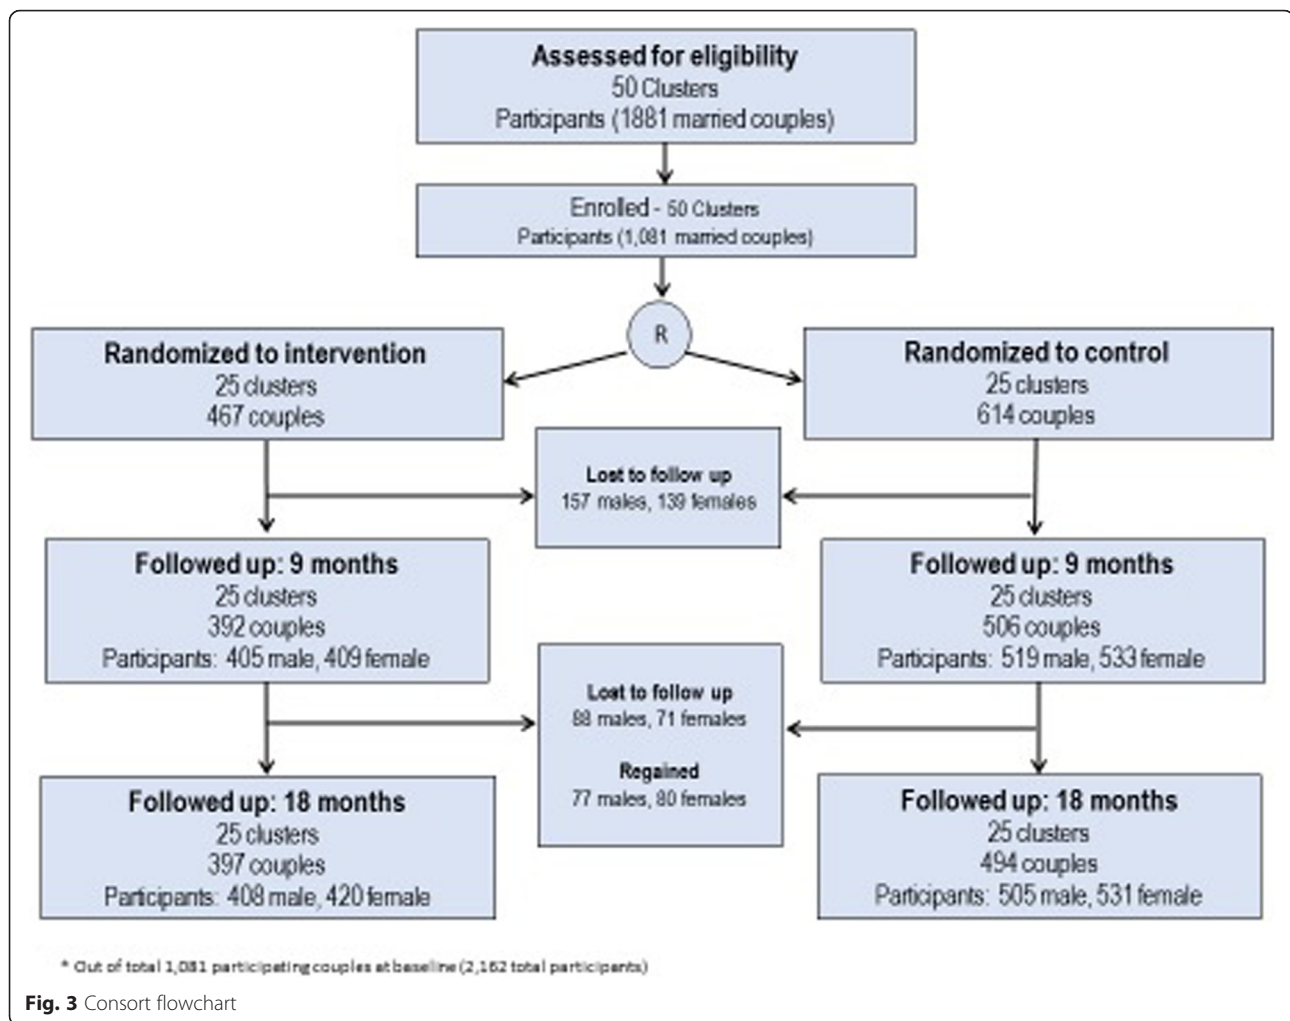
Assessed for eligibility
50 Clusters
Participants (1881 married couples)

Enrolled - 50 Clusters
Participants (1,081 married couples)

R

Randomized to intervention
25 clusters
467 couples

Randomized to control
25 clusters
614 couples

Lost to follow up
157 males, 139 females

Followed up: 9 months
25 clusters
392 couples
Participants: 405 male, 409 female

Followed up: 9 months
25 clusters
506 couples
Participants: 519 male, 533 female

Lost to follow up
88 males, 71 females

Regained
77 males, 80 females

Followed up: 18 months
25 clusters
397 couples
Participants: 408 male, 420 female

Followed up: 18 months
25 clusters
494 couples
Participants: 505 male, 531 female

* Out of total 1,081 participating couples at baseline (2,162 total participants)

Fig. 3 Consort flowchart